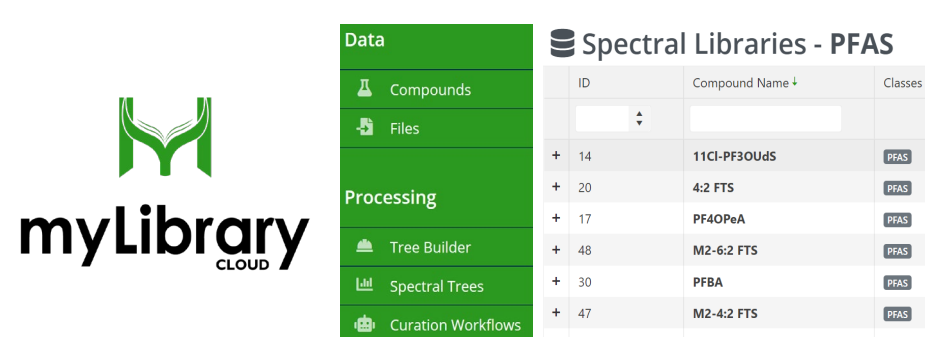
myLibrary
CLOUD

Data
Compounds
Files
Processing
Tree Builder
Spectral Trees
Curation Workflows

Spectral Libraries - PFAS

| | ID | Compound Name ↓ | Classes |
|---|---|---|---|
| + | 14 | 11Cl-PF3OUdS | PFAS |
| + | 20 | 4:2 FTS | PFAS |
| + | 17 | PF4OPeA | PFAS |
| + | 48 | M2-6:2 FTS | PFAS |
| + | 30 | PFBA | PFAS |
| + | 47 | M2-4:2 FTS | PFAS |